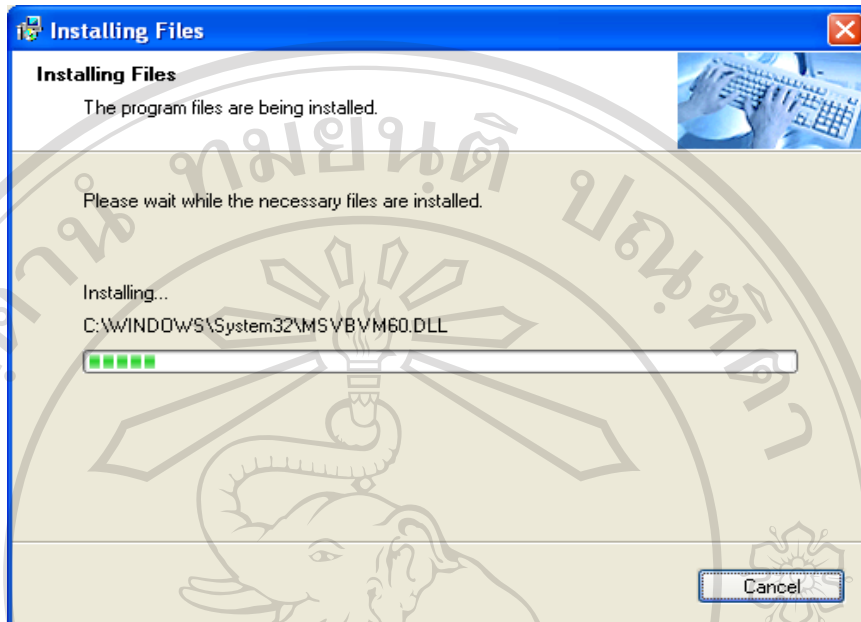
Installing Files

Installing Files

The program files are being installed.

Please wait while the necessary files are installed.

Installing...

C:\WINDOWS\System32\MSVBVM60.DLL

Cancel

ทมยินดิ ปณฑิตา